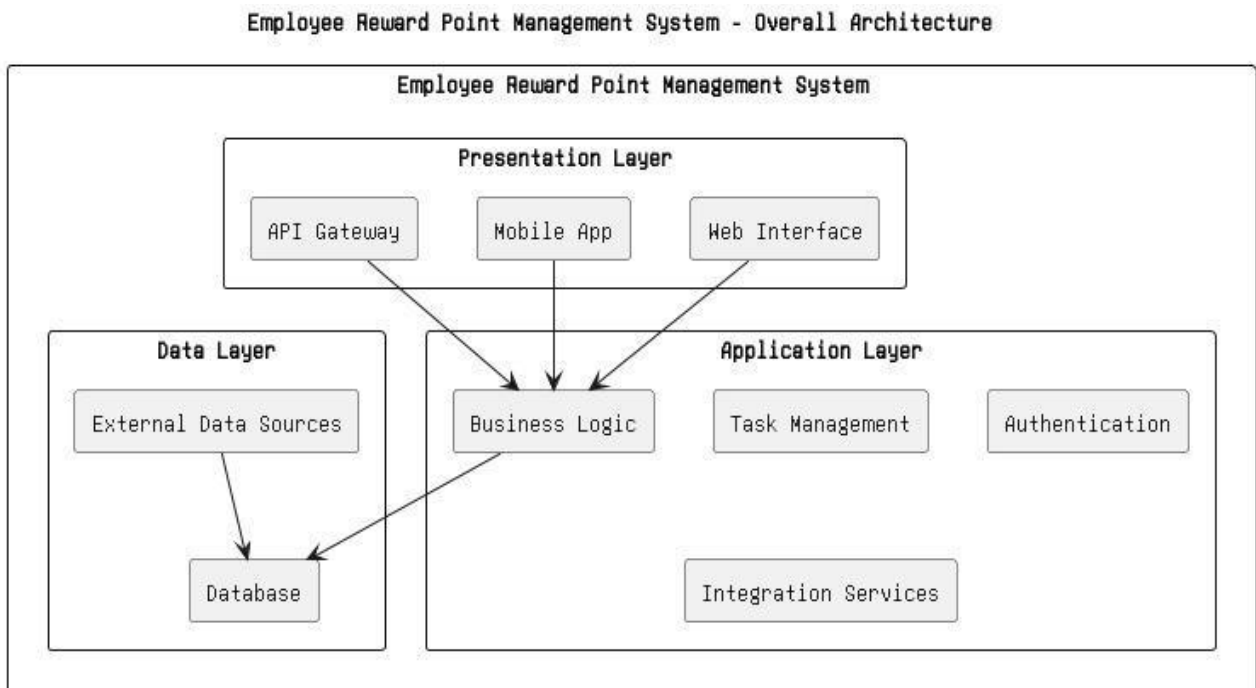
Employee Reward Point Management System - Overall Architecture

Employee Reward Point Management System

Presentation Layer

API Gateway

Mobile App

Web Interface

Data Layer

External Data Sources

Database

Application Layer

Business Logic

Task Management

Authentication

Integration Services